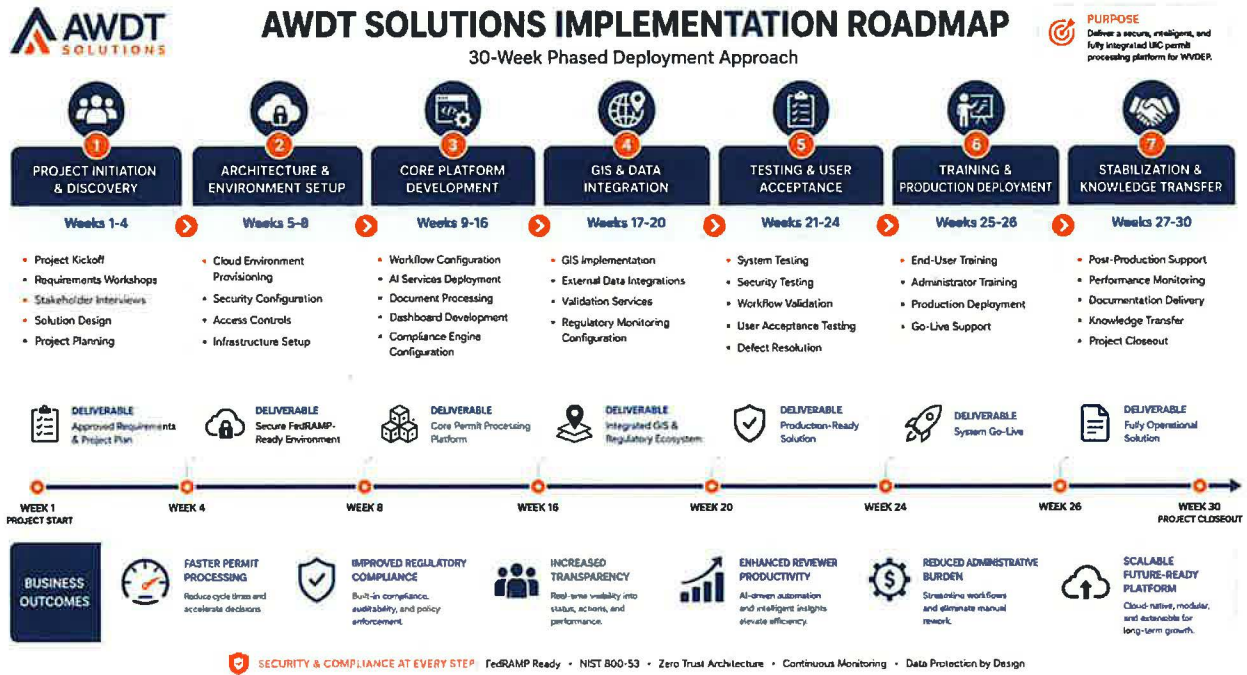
AWDT SOLUTIONS

AWDT SOLUTIONS IMPLEMENTATION ROADMAP

30-Week Phased Deployment Approach

PURPOSE
Deliver a secure, intelligent, and fully integrated UIC permit processing platform for WVDEP.

1
PROJECT INITIATION & DISCOVERY
Weeks 1-4
• Project Kickoff
• Requirements Workshops
• Stakeholder Interviews
• Solution Design
• Project Planning

2
ARCHITECTURE & ENVIRONMENT SETUP
Weeks 5-8
• Cloud Environment Provisioning
• Security Configuration
• Access Controls
• Infrastructure Setup

3
CORE PLATFORM DEVELOPMENT
Weeks 9-16
• Workflow Configuration
• AI Services Deployment
• Document Processing
• Dashboard Development
• Compliance Engine Configuration

4
GIS & DATA INTEGRATION
Weeks 17-20
• GIS Implementation
• External Data Integrations
• Validation Services
• Regulatory Monitoring Configuration

5
TESTING & USER ACCEPTANCE
Weeks 21-24
• System Testing
• Security Testing
• Workflow Validation
• User Acceptance Testing
• Defect Resolution

6
TRAINING & PRODUCTION DEPLOYMENT
Weeks 25-26
• End-User Training
• Administrator Training
• Production Deployment
• Go-Live Support

7
STABILIZATION & KNOWLEDGE TRANSFER
Weeks 27-30
• Post-Production Support
• Performance Monitoring
• Documentation Delivery
• Knowledge Transfer
• Project Closeout

DELIVERABLE
Approved Requirements & Project Plan

DELIVERABLE
Secure FedRAMP-Ready Environment

DELIVERABLE
Core Permit Processing Platform

DELIVERABLE
Integrated GIS & Regulatory Ecosystem

DELIVERABLE
Production-Ready Solution

DELIVERABLE
System Go-Live

DELIVERABLE
Fully Operational Solution

WEEK 1 PROJECT START
WEEK 4
WEEK 8
WEEK 16
WEEK 20
WEEK 24
WEEK 26
WEEK 30 PROJECT CLOSEOUT

BUSINESS OUTCOMES

FASTER PERMIT PROCESSING
Reduce cycle times and accelerate decisions.

IMPROVED REGULATORY COMPLIANCE
Built-in compliance, auditability, and policy enforcement.

INCREASED TRANSPARENCY
Real-time visibility into status, actions, and performance.

ENHANCED REVIEWER PRODUCTIVITY
AI-driven automation and intelligent insights elevate efficiency.

REDUCED ADMINISTRATIVE BURDEN
Streamline workflows and eliminate manual rework.

SCALABLE FUTURE-READY PLATFORM
Cloud-native, modular, and extensible for long-term growth.

SECURITY & COMPLIANCE AT EVERY STEP FedRAMP Ready • NIST 800-53 • Zero Trust Architecture • Continuous Monitoring • Data Protection by Design